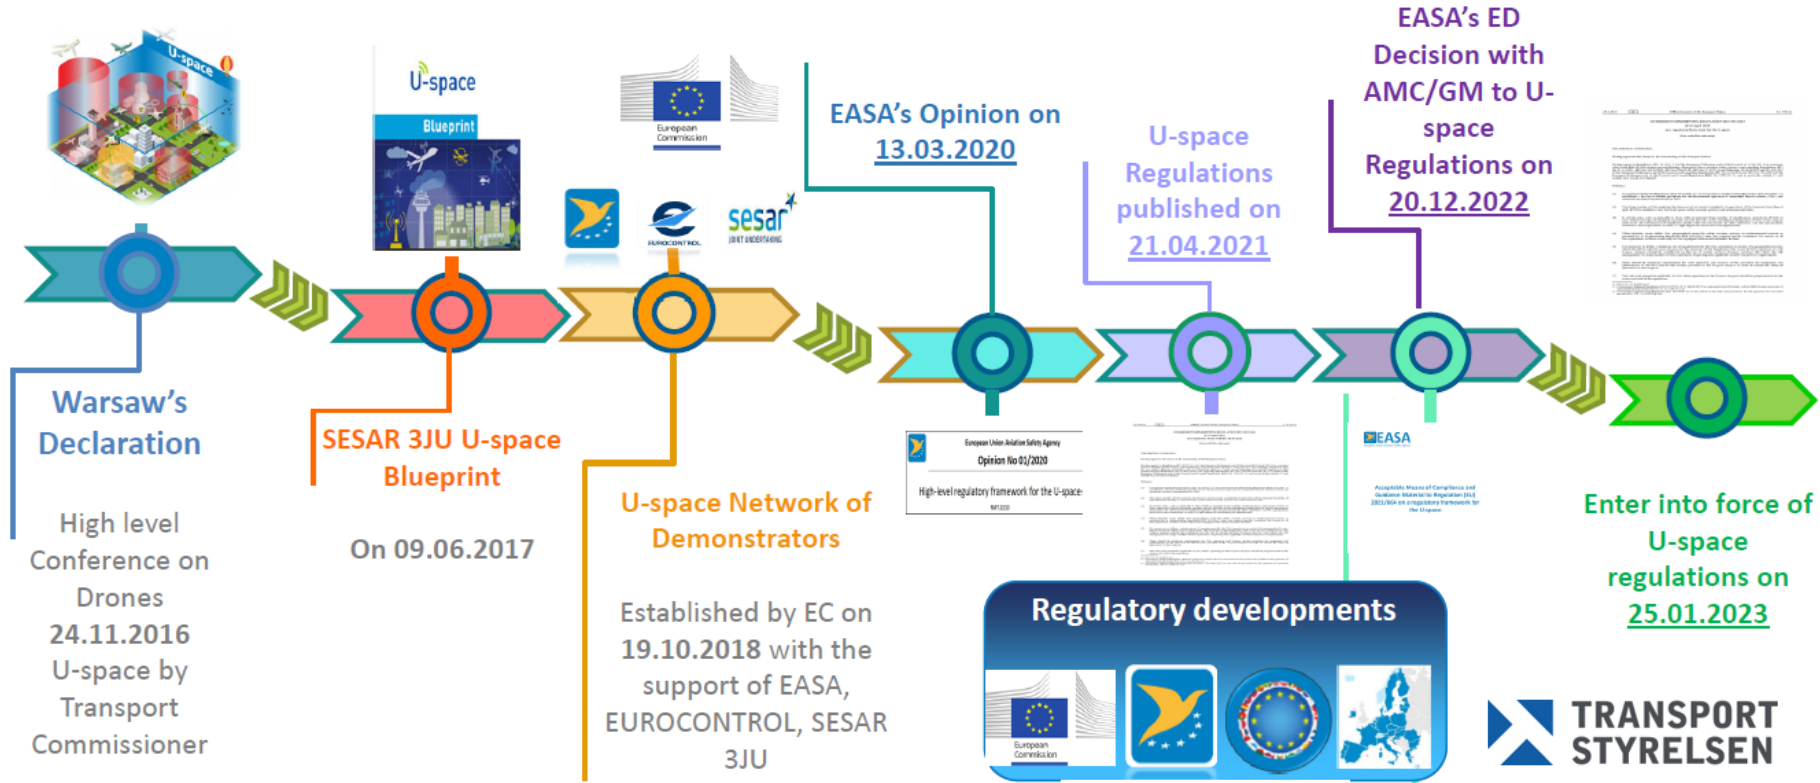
U-space

U-space
Blueprint

European Commission

EUROCONTROL

sesar
JOINT UNDERTAKING

EASA's Opinion on 13.03.2020

U-space Regulations published on 21.04.2021

EASA's ED Decision with AMC/GM to U-space Regulations on 20.12.2022

Warsaw's Declaration

High level Conference on Drones 24.11.2016 U-space by Transport Commissioner

SESAR 3JU U-space Blueprint

On 09.06.2017

U-space Network of Demonstrators

Established by EC on 19.10.2018 with the support of EASA, EUROCONTROL, SESAR 3JU

European Union Aviation Safety Agency
Opinion No 01/2020
High-level regulatory framework for the U-space

EASA
Acceptable Means of Compliance and Guidance Material to Regulation (EU) 2021/664 on a regulatory framework for the U-space

Regulatory developments

European Commission

Enter into force of U-space regulations on 25.01.2023

TRANSPORT STYRELSEN